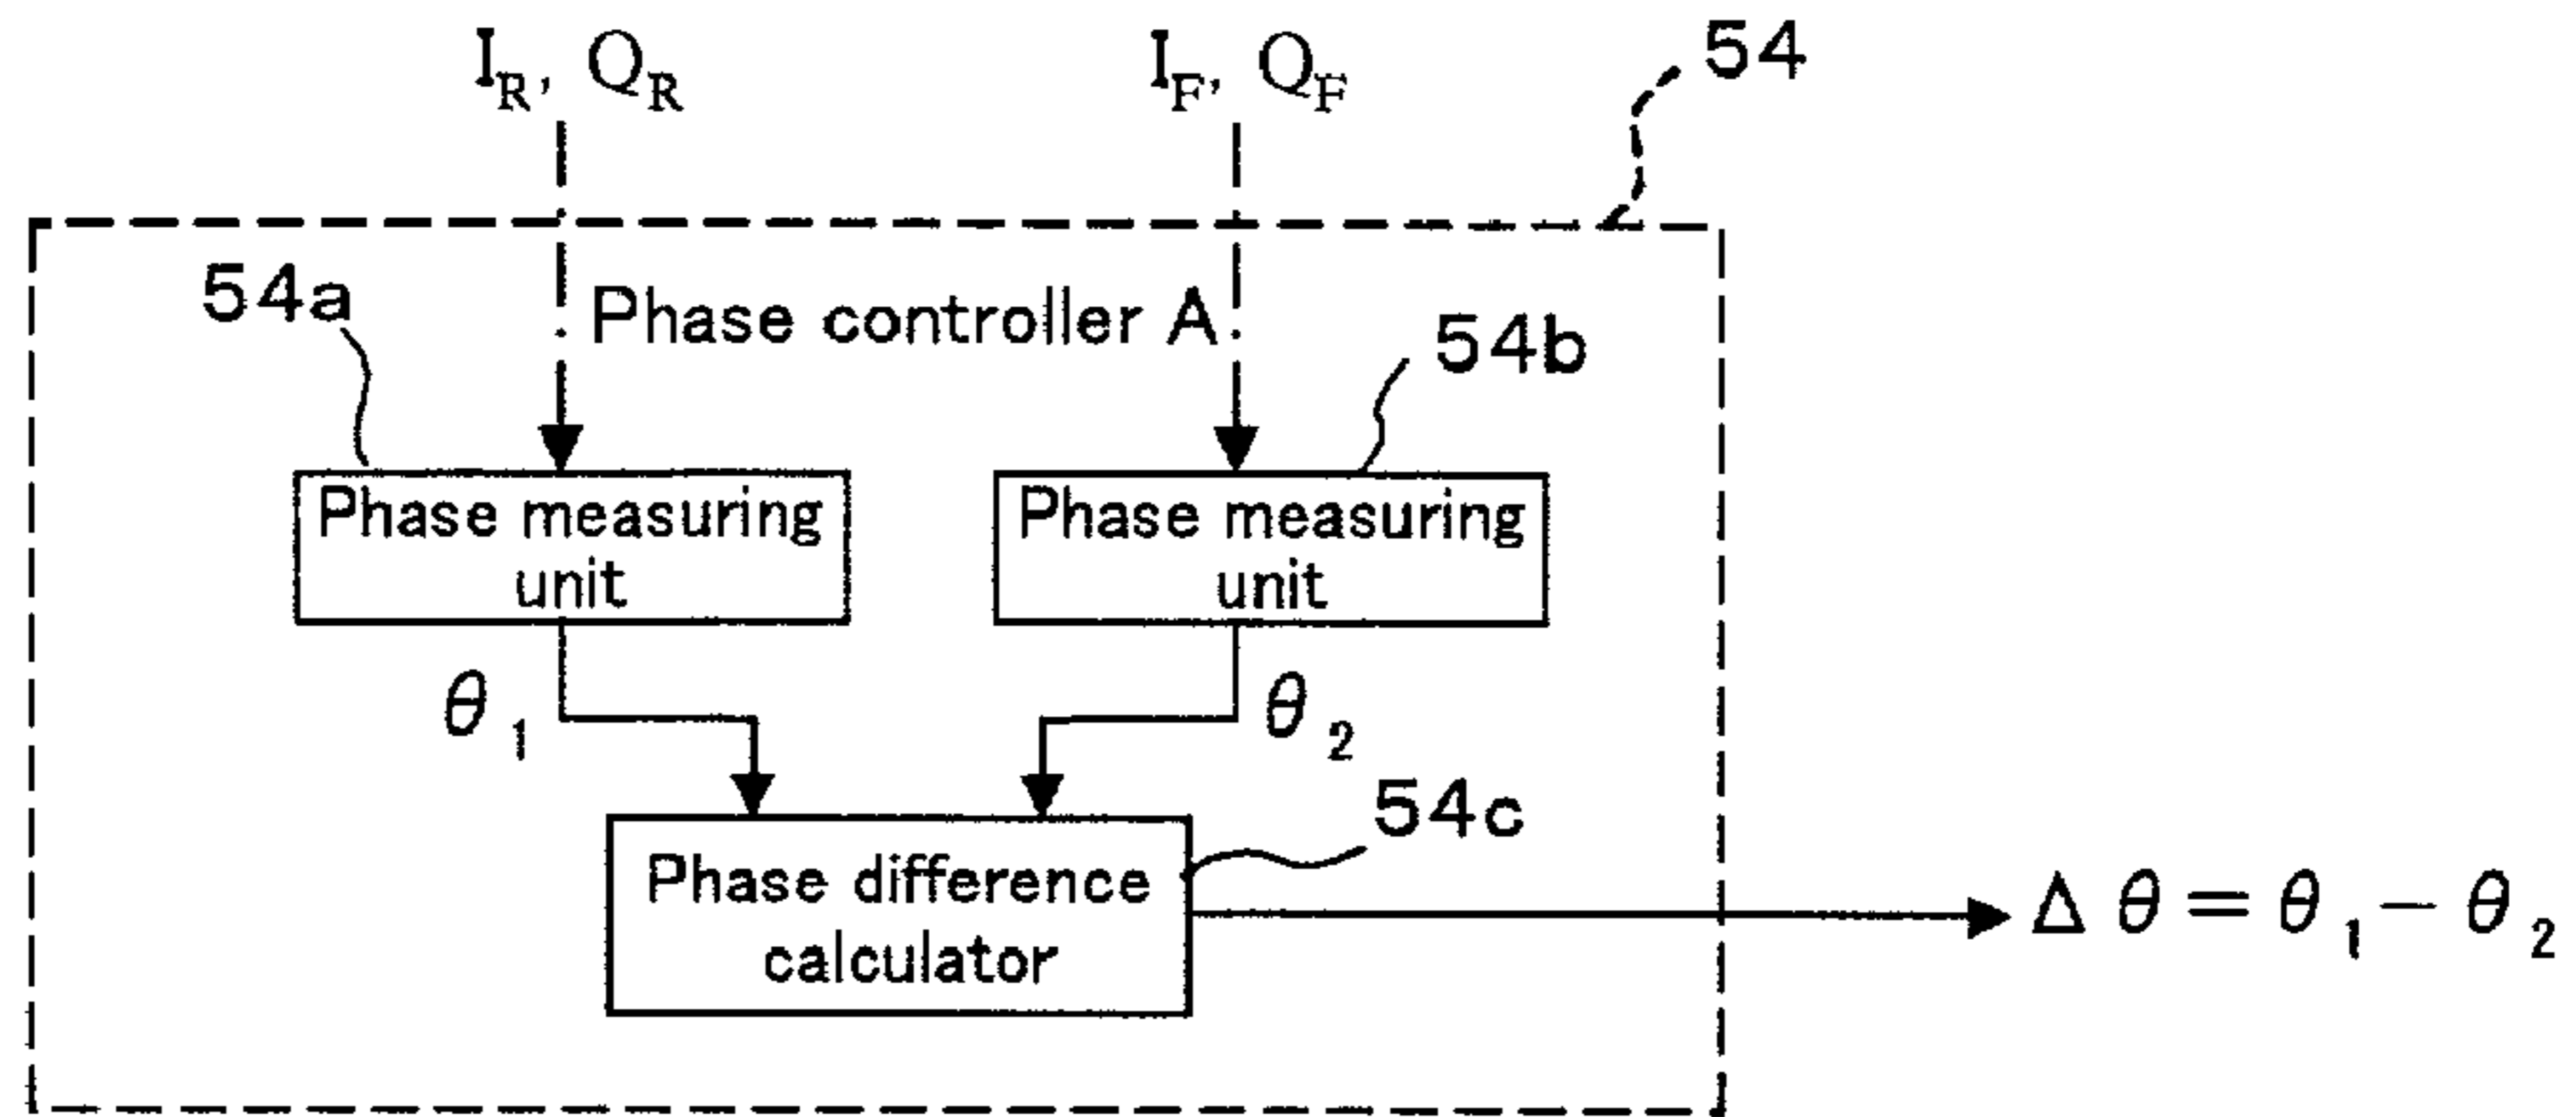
$I_R$, $Q_R$

$I_F$, $Q_F$

54

54a

Phase controller A

54b

Phase measuring unit

Phase measuring unit

$\theta_1$

$\theta_2$

54c

Phase difference calculator

$\Delta\theta = \theta_1 - \theta_2$